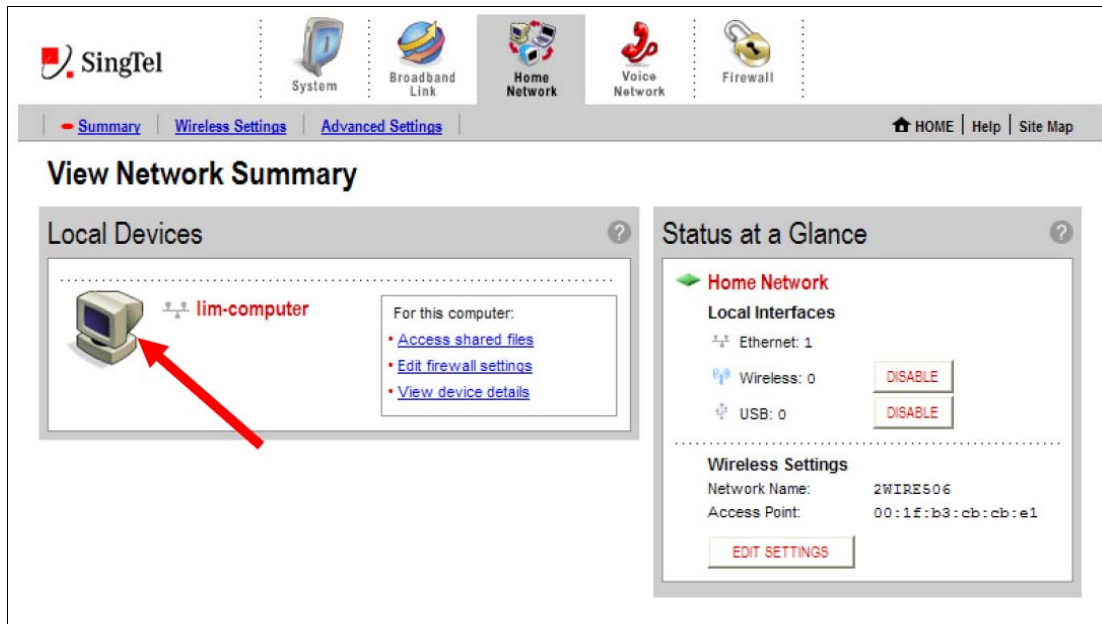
SingTel

System

Broadband Link

Home Network

Voice Network

Firewall

Summary | Wireless Settings | Advanced Settings

HOME | Help | Site Map

View Network Summary

Local Devices

lim-computer

For this computer:
• Access shared files
• Edit firewall settings
• View device details

Status at a Glance

Home Network

Local Interfaces

Ethernet: 1

Wireless: 0 DISABLE

USB: 0 DISABLE

Wireless Settings

Network Name: 2WIRE506

Access Point: 00:1f:b3:cb:cb:e1

EDIT SETTINGS